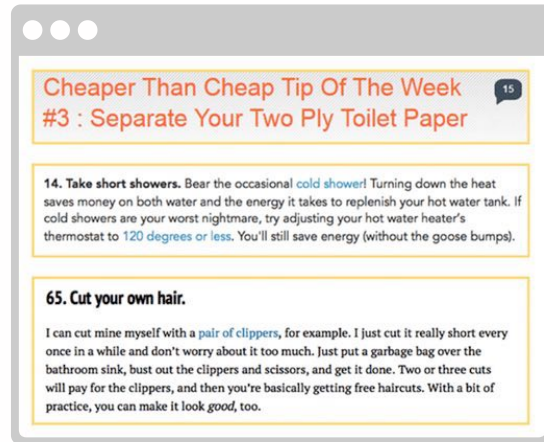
Cheaper Than Cheap Tip Of The Week #3 : Separate Your Two Ply Toilet Paper

15

14. Take short showers. Bear the occasional cold shower! Turning down the heat saves money on both water and the energy it takes to replenish your hot water tank. If cold showers are your worst nightmare, try adjusting your hot water heater's thermostat to 120 degrees or less. You'll still save energy (without the goose bumps).

65. Cut your own hair.

I can cut mine myself with a pair of clippers, for example. I just cut it really short every once in a while and don't worry about it too much. Just put a garbage bag over the bathroom sink, bust out the clippers and scissors, and get it done. Two or three cuts will pay for the clippers, and then you're basically getting free haircuts. With a bit of practice, you can make it look good, too.